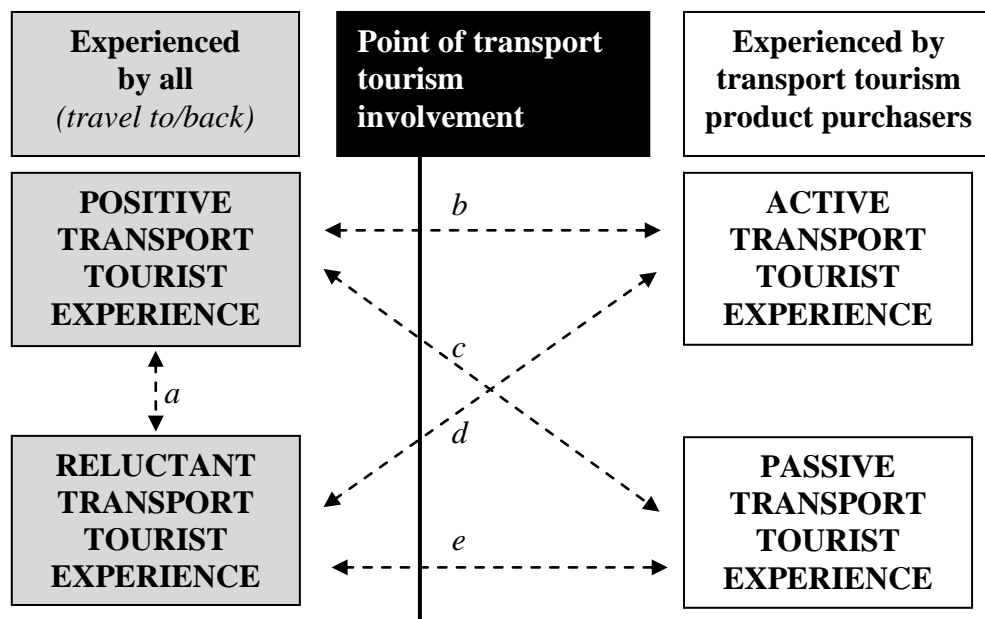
**Experienced by all** *(travel to/back)*

**Point of transport tourism involvement**

**Experienced by transport tourism product purchasers**

**POSITIVE TRANSPORT TOURIST EXPERIENCE**

*b*

**ACTIVE TRANSPORT TOURIST EXPERIENCE**

*c*

*a*

*d*

**RELUCTANT TRANSPORT TOURIST EXPERIENCE**

**PASSIVE TRANSPORT TOURIST EXPERIENCE**

*e*